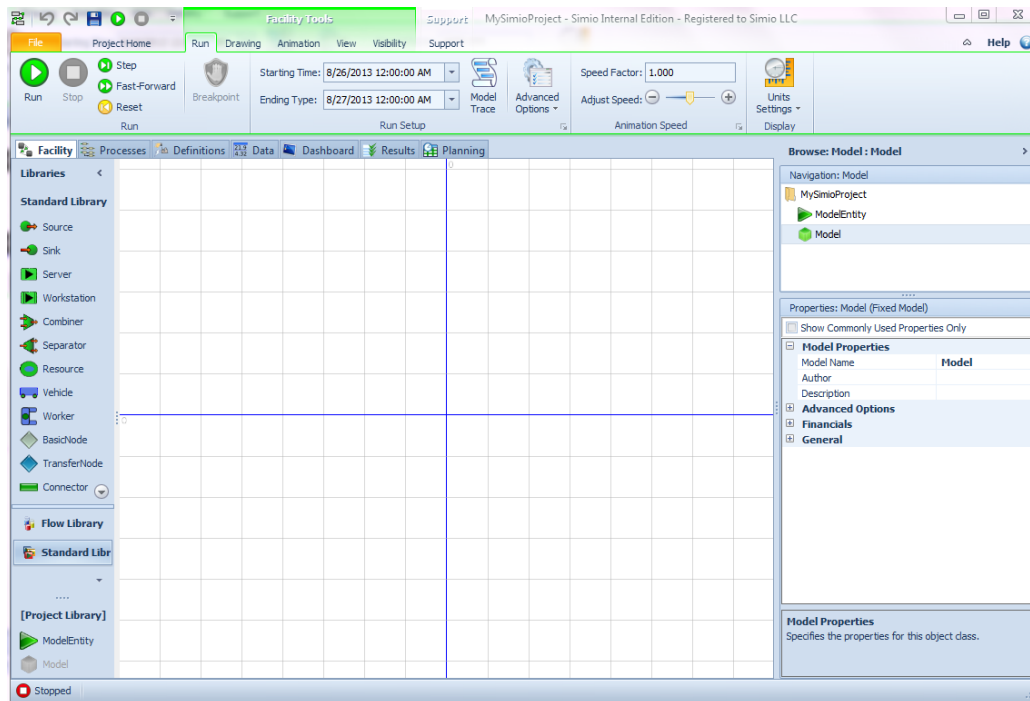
Facility Tools Support MySimioProject - Simio Internal Edition - Registered to Simio LLC

File Project Home Run Drawing Animation View Visibility Support Help

Run Stop Step Fast-Forward Reset Run

Breakpoint

Starting Time: 8/26/2013 12:00:00 AM
Ending Type: 8/27/2013 12:00:00 AM
Model Trace
Advanced Options
Run Setup

Speed Factor: 1.000
Adjust Speed:
Animation Speed

Units Settings
Display

Facility Processes Definitions Data Dashboard Results Planning

Libraries

Standard Library

Source
Sink
Server
Workstation
Combiner
Separator
Resource
Vehicle
Worker
BasicNode
TransferNode
Connector

Flow Library
Standard Libr

....

[Project Library]
ModelEntity
Model

Stopped

0

0

Browse: Model : Model

Navigation: Model
MySimioProject
ModelEntity
Model

Properties: Model (Fixed Model)
Show Commonly Used Properties Only

Model Properties
| Model Name | Model |
|---|---|
| Author | |
| Description | |

Advanced Options
Financials
General

Model Properties
Specifies the properties for this object class.